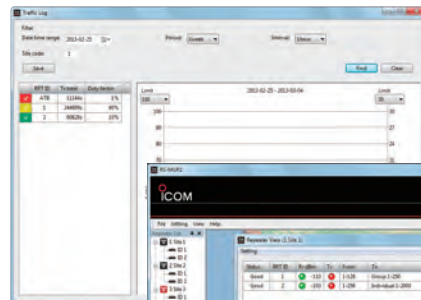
Traffic Log

Filter

Date time range 2013-02-25

Period 1week

Interval 1hour

Site code 1

Save

Find Clear

| RPT ID | Tx total | Duty factor |
|---|---|---|
| 4TB | 51144s | 5% |
| 3 | 24409s | 40% |
| 2 | 60828s | 10% |

Limit

2013-02-25 - 2013-03-04

Limit

100

30

RS-RGW2

ICOM

File Setting View Help

Repeater List

1 Site 1

ID 1

ID 2

2 Site 2

ID 1

ID 2

3 Site 3

ID 1

Repeater View (1 Site 1)

Setting

| Status | RPT ID | Rx(dBm) | Tx | From | To |
|---|---|---|---|---|---|
| Good | 1 | -110 | | 1-126 | Group 1-250 |
| Good | 2 | -110 | | 1-126 | Individual 1-2000 |